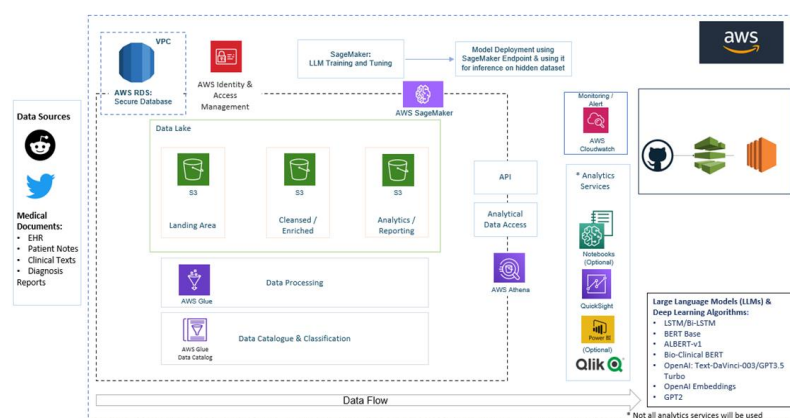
aws

VPC

AWS RDS: Secure Database

AWS Identity & Access Management

SageMaker: LLM Training and Tuning

Model Deployment using SageMaker Endpoint & using it for inference on hidden dataset

AWS SageMaker

Monitoring / Alert

AWS Cloudwatch

Data Sources

Medical Documents:
- EHR
- Patient Notes
- Clinical Texts
- Diagnosis Reports

Data Lake

S3
Landing Area

S3
Cleansed / Enriched

S3
Analytics / Reporting

API

Analytical Data Access

AWS Athena

* Analytics Services

Notebooks (Optional)

QuickSight

Power BI (Optional)

Qlik

AWS Glue

Data Processing

AWS Glue Data Catalog

Data Catalogue & Classification

Large Language Models (LLMs) & Deep Learning Algorithms:
- LSTM/Bi-LSTM
- BERT Base
- ALBERT-v1
- Bio-Clinical BERT
- OpenAI: Text-DaVinci-003/GPT3.5 Turbo
- OpenAI Embeddings
- GPT2

Data Flow

* Not all analytics services will be used